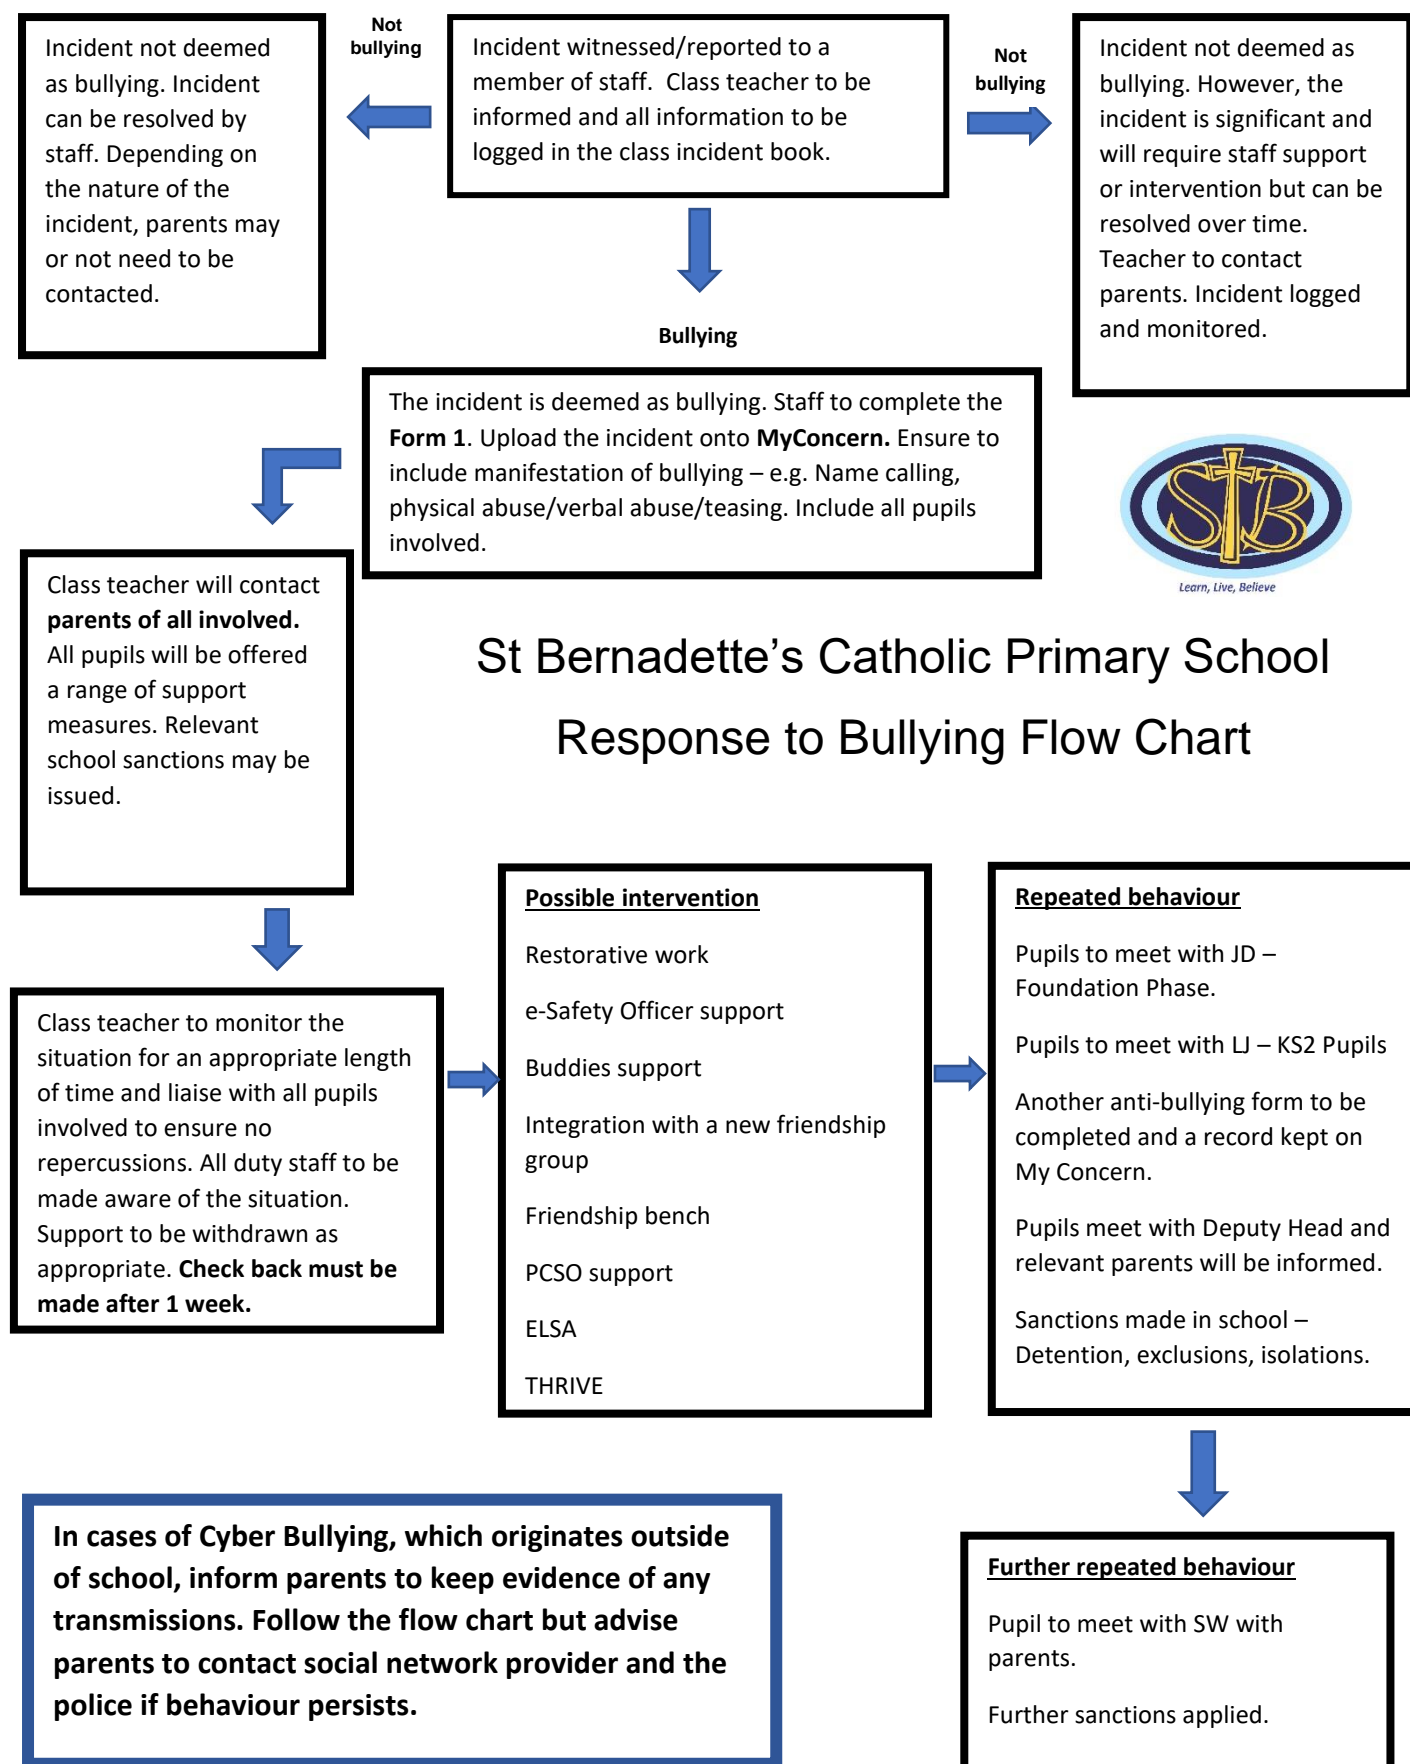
Incident not deemed as bullying. Incident can be resolved by staff. Depending on the nature of the incident, parents may or not need to be contacted.

Not bullying

Incident witnessed/reported to a member of staff. Class teacher to be informed and all information to be logged in the class incident book.

Not bullying

Incident not deemed as bullying. However, the incident is significant and will require staff support or intervention but can be resolved over time. Teacher to contact parents. Incident logged and monitored.

Bullying

The incident is deemed as bullying. Staff to complete the **Form 1**. Upload the incident onto **MyConcern.** Ensure to include manifestation of bullying – e.g. Name calling, physical abuse/verbal abuse/teasing. Include all pupils involved.

StB

Learn, Live, Believe

Class teacher will contact **parents of all involved.** All pupils will be offered a range of support measures. Relevant school sanctions may be issued.

St Bernadette's Catholic Primary School

Response to Bullying Flow Chart

Class teacher to monitor the situation for an appropriate length of time and liaise with all pupils involved to ensure no repercussions. All duty staff to be made aware of the situation. Support to be withdrawn as appropriate. **Check back must be made after 1 week.**

**Possible intervention**

Restorative work

e-Safety Officer support

Buddies support

Integration with a new friendship group

Friendship bench

PCSO support

ELSA

THRIVE

**Repeated behaviour**

Pupils to meet with JD – Foundation Phase.

Pupils to meet with LJ – KS2 Pupils

Another anti-bullying form to be completed and a record kept on My Concern.

Pupils meet with Deputy Head and relevant parents will be informed.

Sanctions made in school – Detention, exclusions, isolations.

**In cases of Cyber Bullying, which originates outside of school, inform parents to keep evidence of any transmissions. Follow the flow chart but advise parents to contact social network provider and the police if behaviour persists.**

**Further repeated behaviour**

Pupil to meet with SW with parents.

Further sanctions applied.